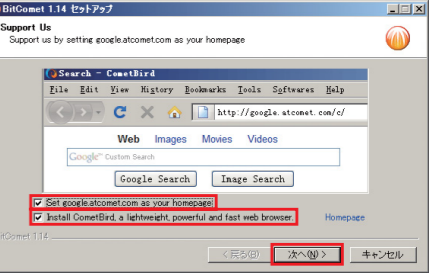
BitComet 1.14 セットアップ

Support Us

Support us by setting google.atcomet.com as your homepage

Search - CometBird

File Edit View History Bookmarks Tools Softwares Help

http://google.atcomet.com/c/

Web Images Movies Videos

Google Custom Search

Google Search Image Search

Set google.atcomet.com as your homepage

Install CometBird, a lightweight, powerful and fast web browser.

Homepage

BitComet 1.14

< 戻る(B) 次へ(N) > キャンセル